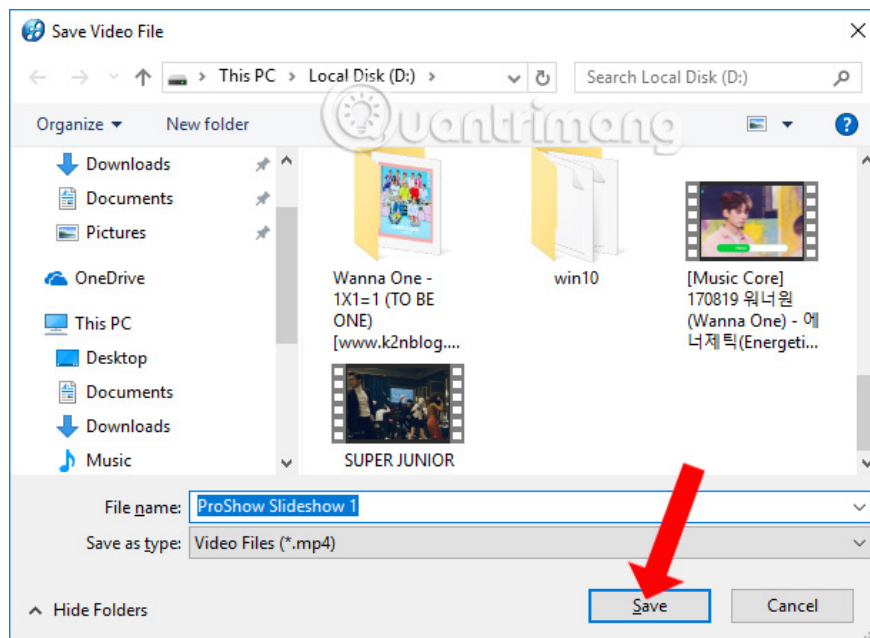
Save Video File

This PC › Local Disk (D:) ›

Search Local Disk (D:)

Organize ▾ New folder

Quantrimang

Downloads
Documents
Pictures
OneDrive
This PC
Desktop
Documents
Downloads
Music

Wanna One - 1X1=1 (TO BE ONE) [www.k2nblog....

win10

[Music Core] 170819 워너원 (Wanna One) - 에너제틱(Energeti...

SUPER JUNIOR

File name: ProShow Slideshow 1

Save as type: Video Files (*.mp4)

Hide Folders

Save

Cancel